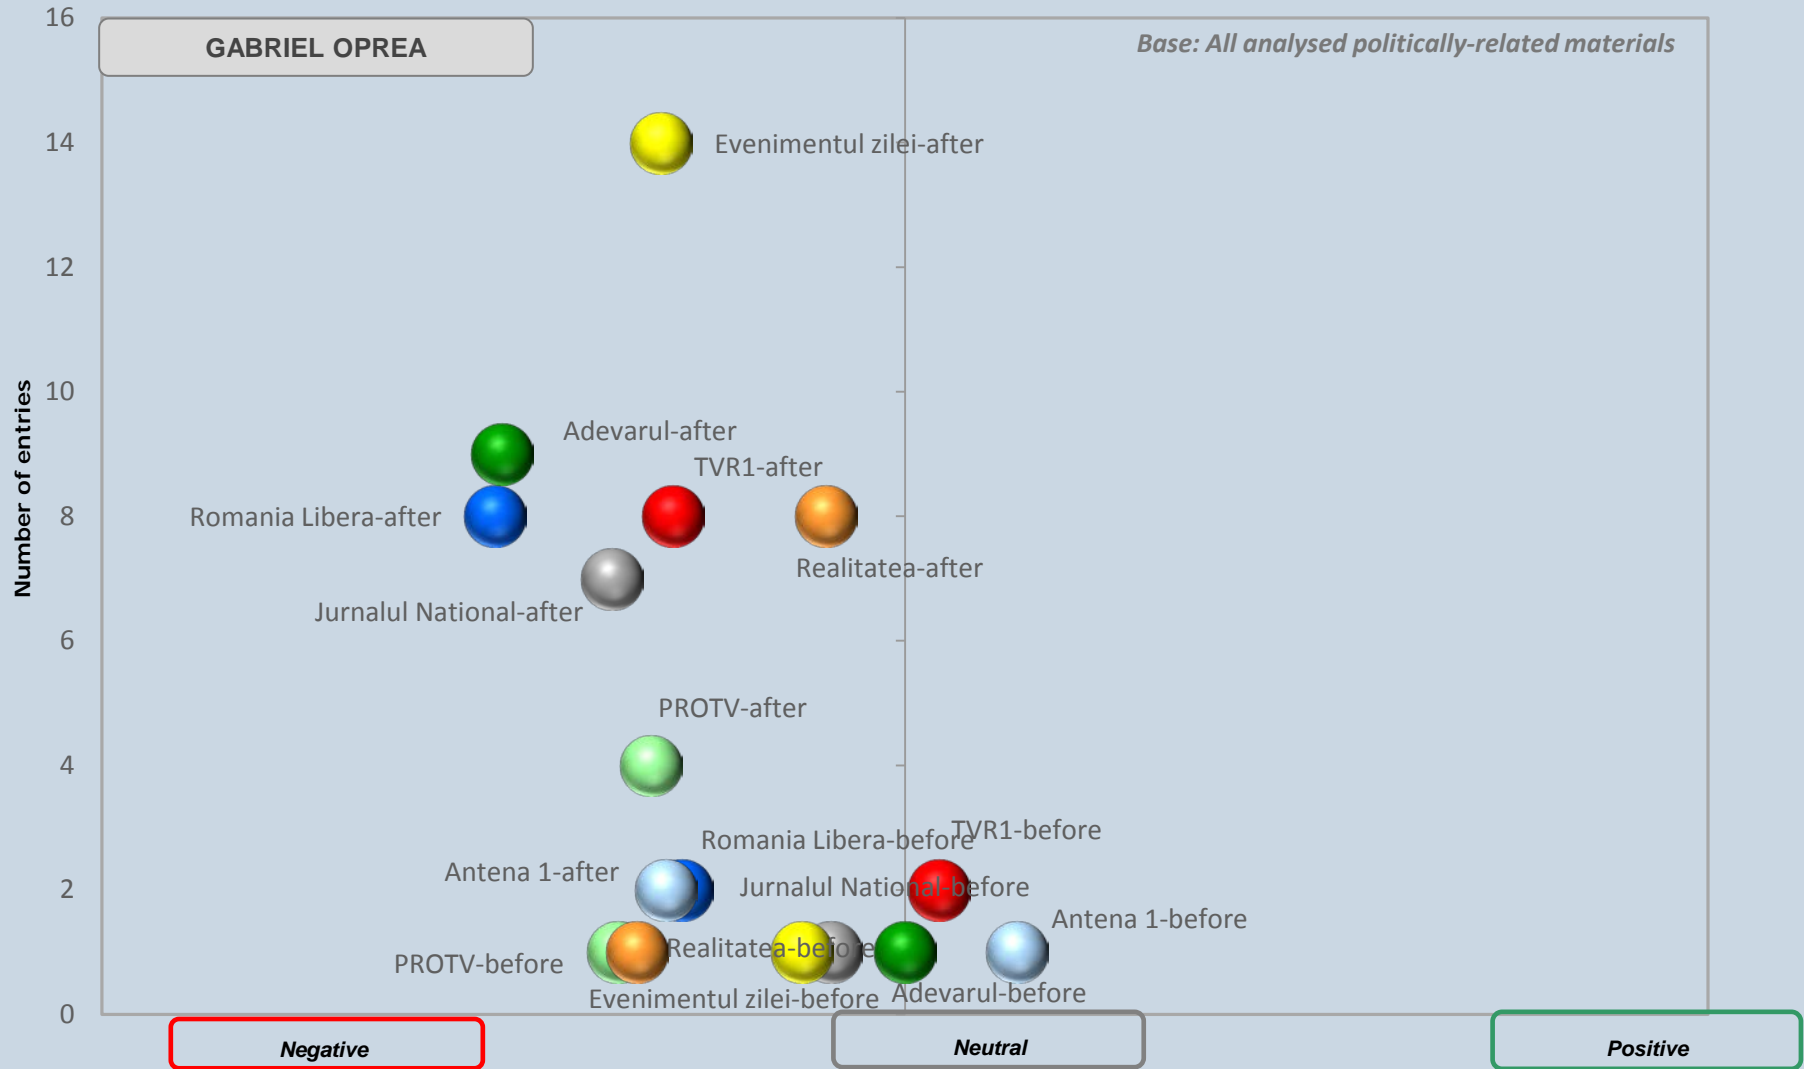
GABRIEL OPREA

Base: All analysed politically-related materials

Number of entries

16
14
12
10
8
6
4
2
0

Evenimentul zilei-after
Adevarul-after
TVR1-after
Romania Libera-after
Realitatea-after
Jurnalul National-after
PROTV-after
Romania Libera-before
TVR1-before
Antena 1-after
Jurnalul National-before
Antena 1-before
Realitatea-before
PROTV-before
Evenimentul zilei-before
Adevarul-before

Negative
Neutral
Positive